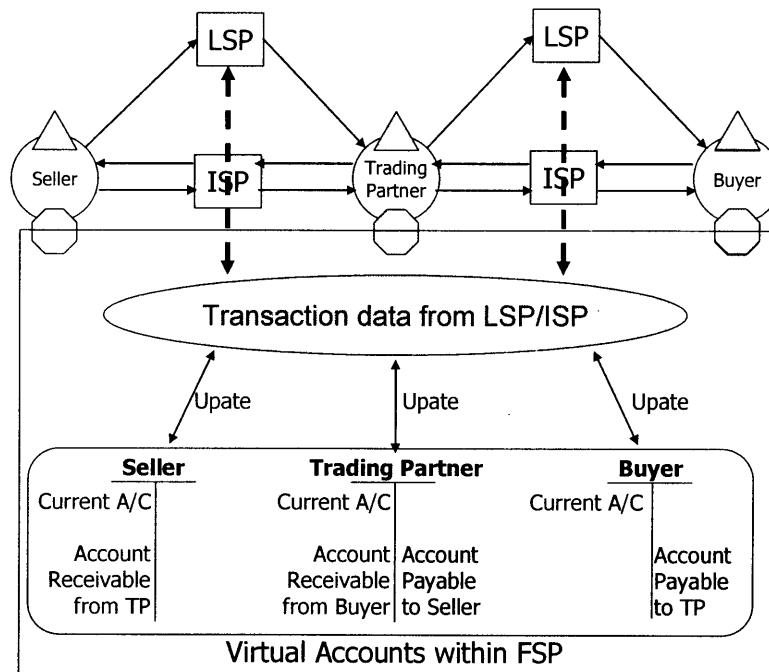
LSP

LSP

Seller

ISP

Trading Partner

ISP

Buyer

Transaction data from LSP/ISP

Upate

Upate

Upate

Seller

Current A/C

Account Receivable from TP

Trading Partner

Current A/C

Account Receivable from Buyer

Account Payable to Seller

Buyer

Current A/C

Account Payable to TP

Virtual Accounts within FSP